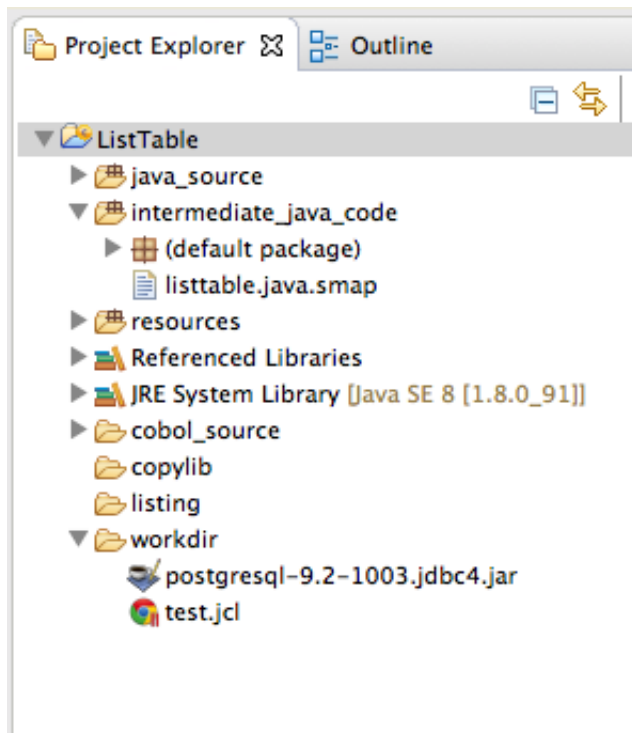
Project Explorer ☒ Outline

ListTable
java_source
intermediate_java_code
(default package)
listtable.java.smap
resources
Referenced Libraries
JRE System Library [Java SE 8 [1.8.0_91]]
cobol_source
copylib
listing
workdir
postgresql-9.2-1003.jdbc4.jar
test.jcl